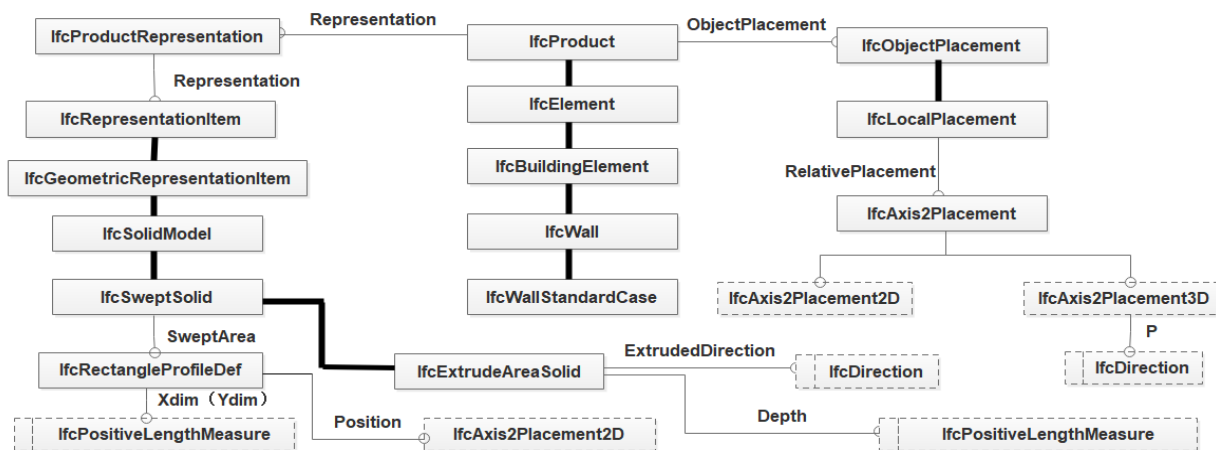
IfcProductRepresentation
Representation
IfcProduct
ObjectPlacement
IfcObjectPlacement
Representation
IfcRepresentationItem
IfcElement
IfcLocalPlacement
IfcGeometricRepresentationItem
IfcBuildingElement
RelativePlacement
IfcAxis2Placement
IfcSolidModel
IfcWall
IfcSweptSolid
IfcWallStandardCase
IfcAxis2Placement2D
IfcAxis2Placement3D
SweptArea
P
IfcRectangleProfileDef
IfcExtrudeAreaSolid
ExtrudedDirection
IfcDirection
IfcDirection
Xdim（Ydim）
Position
Depth
IfcPositiveLengthMeasure
IfcAxis2Placement2D
IfcPositiveLengthMeasure